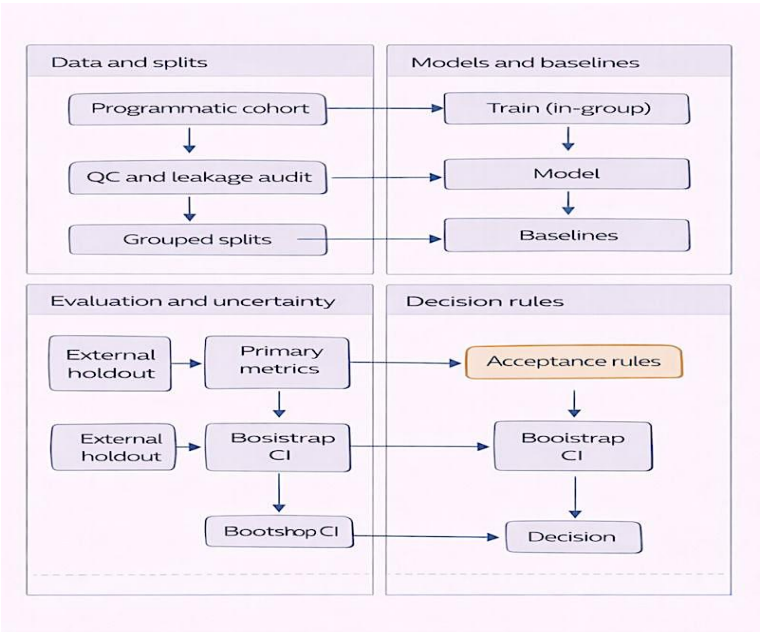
Data and splits

Programmatic cohort

QC and leakage audit

Grouped splits

Models and baselines

Train (in-group)

Model

Baselines

Evaluation and uncertainty

External holdout

Primary metrics

External holdout

Bosistrap CI

Bootshop CI

Decision rules

Acceptance rules

Booistrap CI

Decision